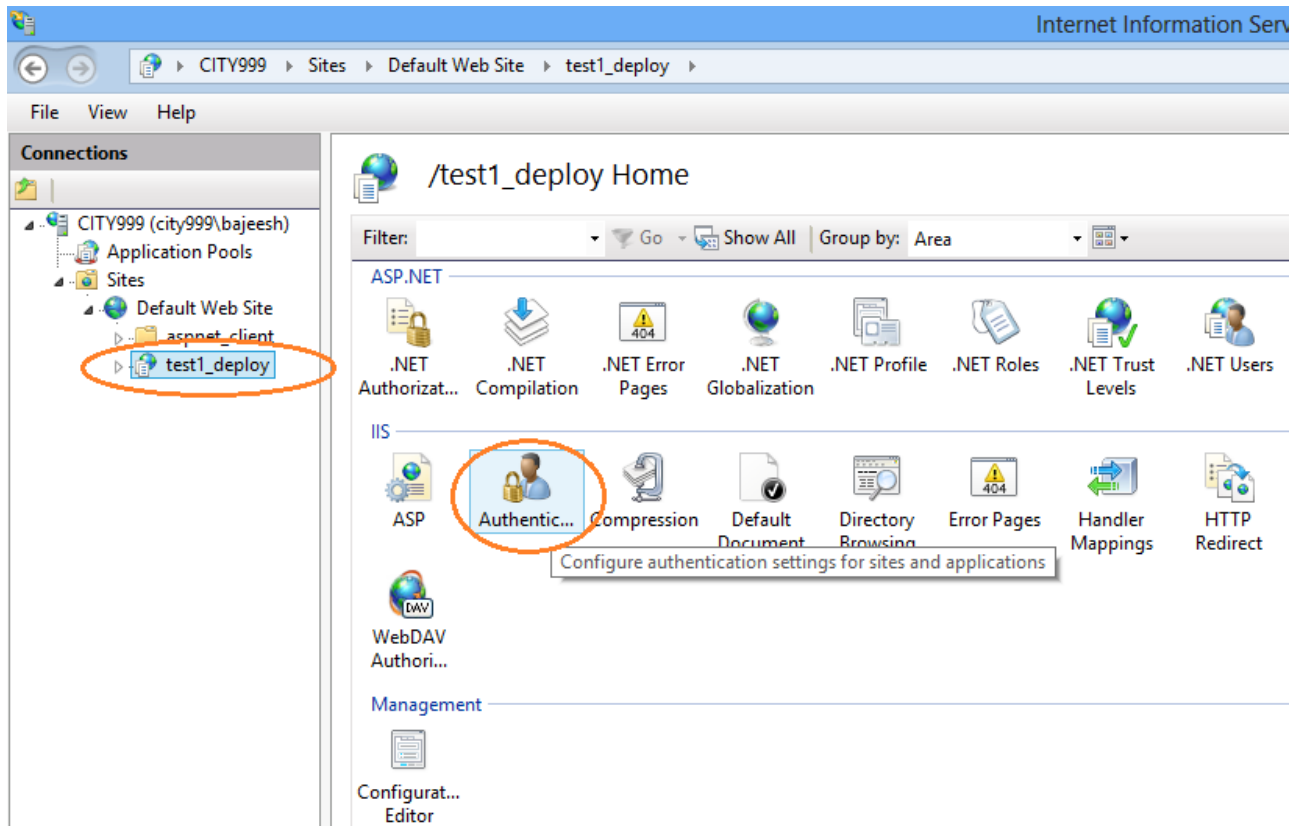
Internet Information Serv

CITY999 ▸ Sites ▸ Default Web Site ▸ test1_deploy ▸

File View Help

Connections

CITY999 (city999\bajeesh)
Application Pools
Sites
Default Web Site
aspnet_client
test1_deploy

/test1_deploy Home

Filter: Go Show All Group by: Area

ASP.NET

.NET Authorizat...
.NET Compilation
.NET Error Pages
.NET Globalization
.NET Profile
.NET Roles
.NET Trust Levels
.NET Users

IIS

ASP
Authentic...
Compression
Default Document
Directory Browsing
Error Pages
Handler Mappings
HTTP Redirect

Configure authentication settings for sites and applications

WebDAV Authori...

Management

Configurat... Editor